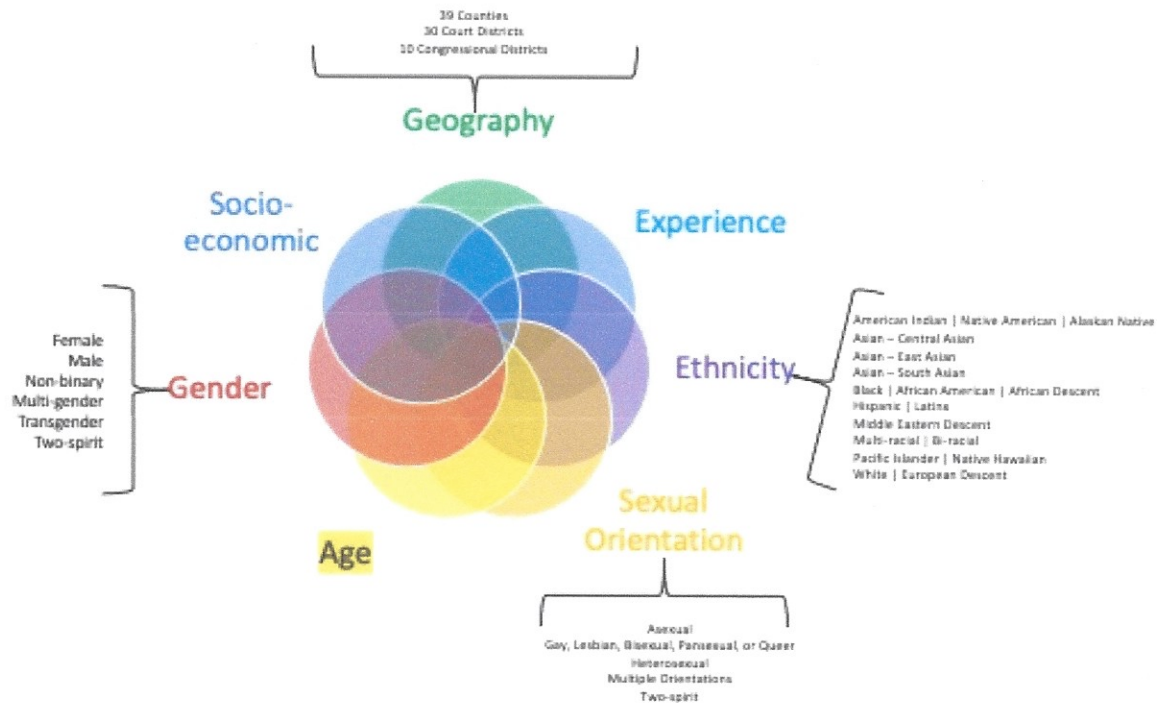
39 Counties
30 Court Districts
10 Congressional Districts

Geography

Socio-economic

Experience

Female
Male
Non-binary
Multi-gender
Transgender
Two-spirit

Gender

Ethnicity

American Indian | Native American | Alaskan Native
Asian – Central Asian
Asian – East Asian
Asian – South Asian
Black | African American | African Descent
Hispanic | Latine
Middle Eastern Descent
Multi-racial | Bi-racial
Pacific Islander | Native Hawaiian
White | European Descent

Age

Sexual Orientation

Asexual
Gay, Lesbian, Bisexual, Pansexual, or Queer
Heterosexual
Multiple Orientations
Two-spirit